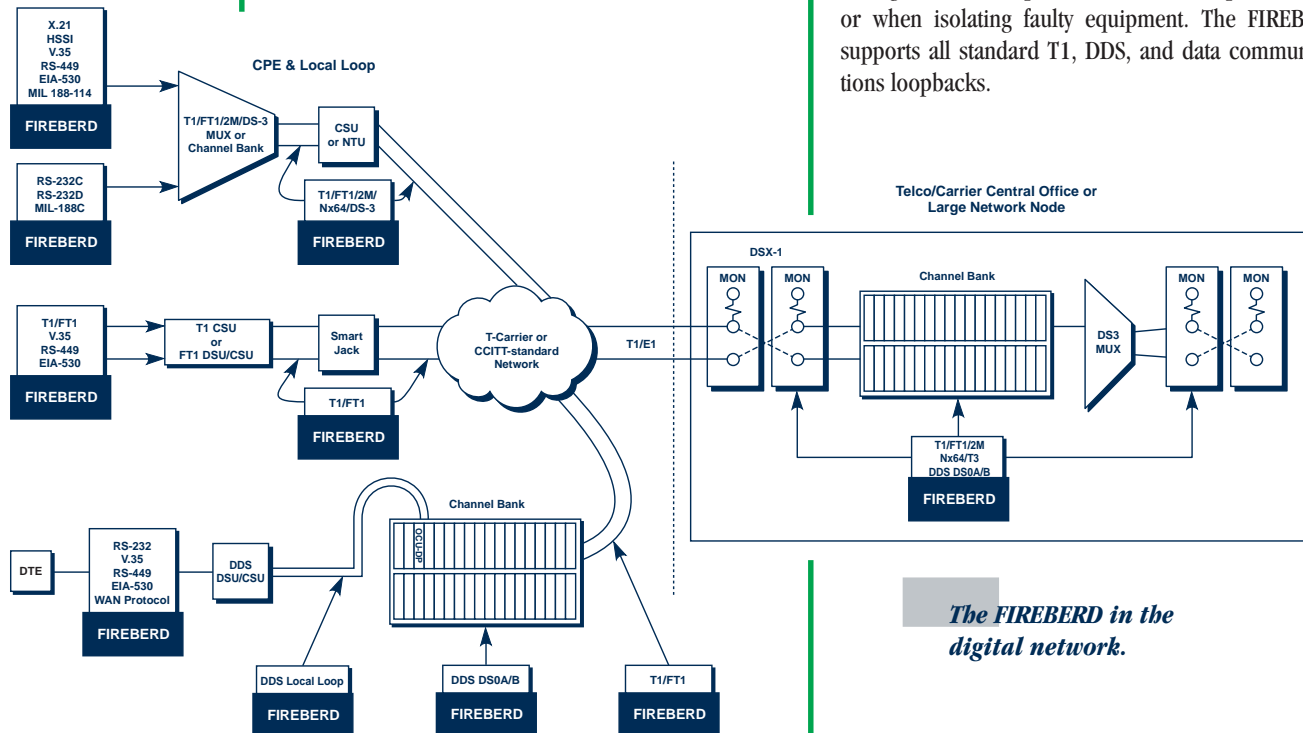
or when isolating faulty equipment. The FIREB supports all standard T1, DDS, and data commun tions loopbacks.

X.21
HSSI
V.35
RS-449
EIA-530
MIL 188-114
FIREBERD

CPE & Local Loop

T1/FT1/2M/DS-3
MUX or
Channel Bank

CSU
or NTU

RS-232C
RS-232D
MIL-188C
FIREBERD

T1/FT1/2M/
Nx64/DS-3
FIREBERD

T1/FT1
V.35
RS-449
EIA-530
FIREBERD

T1 CSU
or
FT1 DSU/CSU

Smart
Jack

T1/FT1
FIREBERD

T-Carrier or
CCITT-standard
Network

T1/E1

Telco/Carrier Central Office or
Large Network Node

DSX-1
MON
MON
Channel Bank
DS3
MUX
MON
MON

T1/FT1/2M
Nx64/T3
DDS DS0A/B
FIREBERD

Channel Bank
OCU-DP

DTE

RS-232
V.35
RS-449
EIA-530
WAN Protocol
FIREBERD

DDS
DSU/CSU

DDS Local Loop
FIREBERD

DDS DS0A/B
FIREBERD

T1/FT1
FIREBERD

The FIREBERD in the digital network.